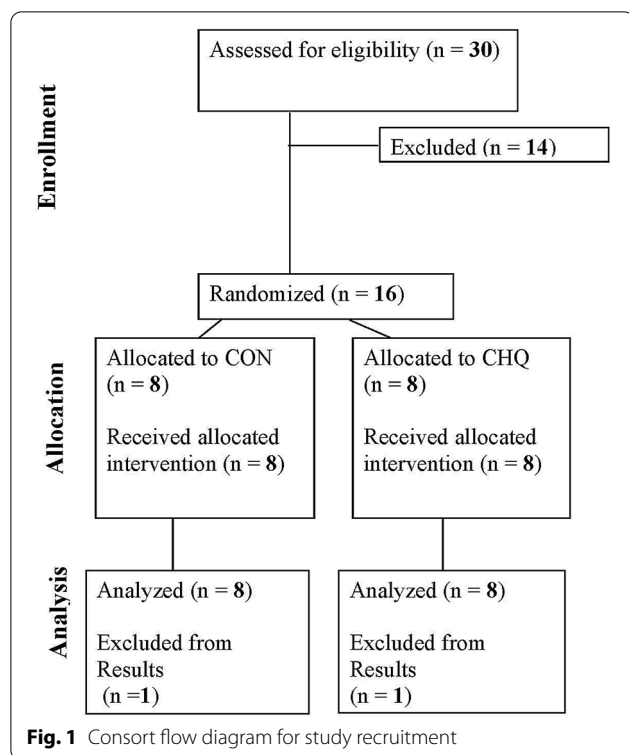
Enrollment

Assessed for eligibility (n = **30**)

Excluded (n = **14**)

Randomized (n = **16**)

Allocation

Allocated to CON (n = **8**)

Received allocated intervention (n = **8**)

Allocated to CHQ (n = **8**)

Received allocated intervention (n = **8**)

Analysis

Analyzed (n = **8**)

Excluded from Results (n =**1**)

Analyzed (n = **8**)

Excluded from Results (n = **1**)

**Fig. 1** Consort flow diagram for study recruitment